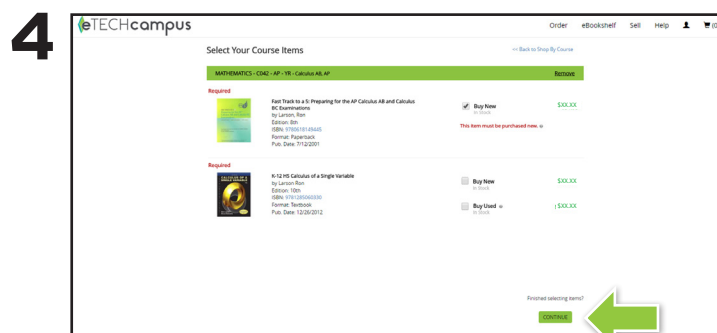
4

eTECHcampus

Order eBookshelf Sell Help (0

Select Your Course Items

<< Back to Shop By Course

MATHEMATICS - C042 - AP - YR - Calculus AB, AP

Remove

Required

Fast Track to a 5: Preparing for the AP Calculus AB and Calculus BC Examinations
by Larson, Ron
Edition: 8th
ISBN: 9780618149445
Format: Paperback
Pub. Date: 7/12/2001

Buy New
In Stock

$XX.XX

This item must be purchased new.

Required

K-12 HS Calculus of a Single Variable
by Larson Ron
Edition: 10th
ISBN: 9781285060330
Format: Textbook
Pub. Date: 12/26/2012

Buy New
In Stock

$XX.XX

Buy Used
In Stock

$XX.XX

Finished selecting items?

CONTINUE